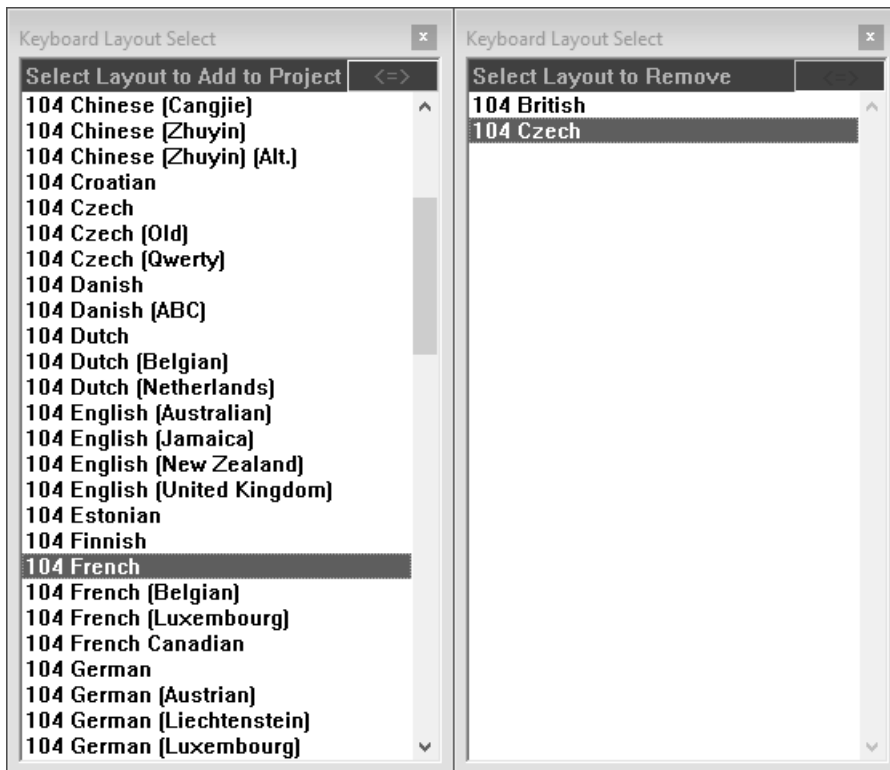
Keyboard Layout Select
×
Select Layout to Add to Project
<=>
104 Chinese (Cangjie)
104 Chinese (Zhuyin)
104 Chinese (Zhuyin) (Alt.)
104 Croatian
104 Czech
104 Czech (Old)
104 Czech (Qwerty)
104 Danish
104 Danish (ABC)
104 Dutch
104 Dutch (Belgian)
104 Dutch (Netherlands)
104 English (Australian)
104 English (Jamaica)
104 English (New Zealand)
104 English (United Kingdom)
104 Estonian
104 Finnish
104 French
104 French (Belgian)
104 French (Luxembourg)
104 French Canadian
104 German
104 German (Austrian)
104 German (Liechtenstein)
104 German (Luxembourg)

Keyboard Layout Select
×
Select Layout to Remove
<=>
104 British
104 Czech